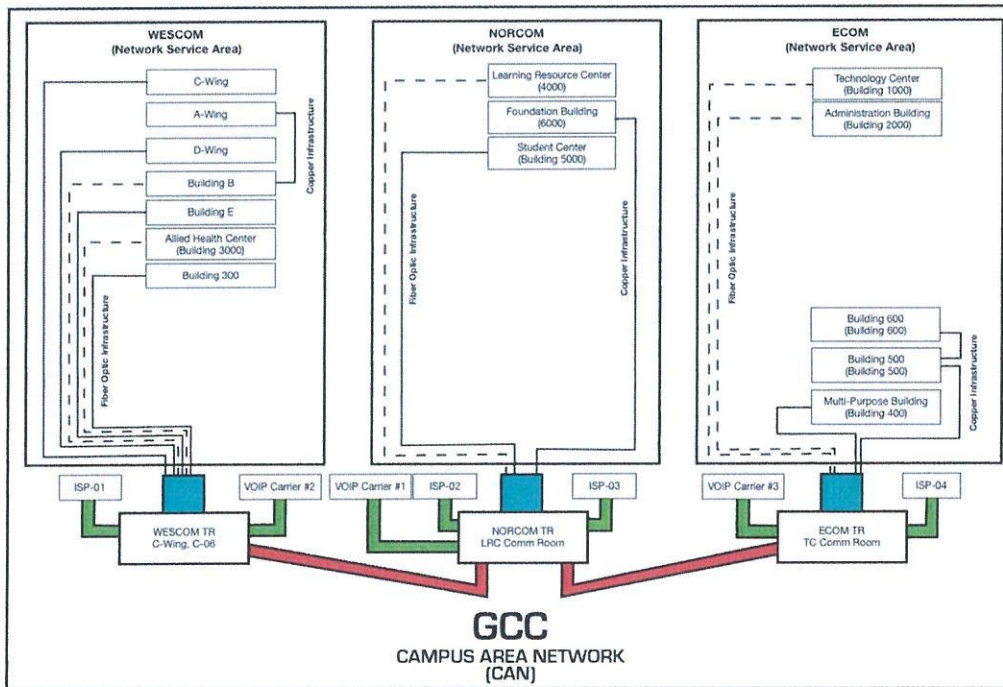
WESCOM
(Network Service Area)

C-Wing

A-Wing

D-Wing

Building B

Building E

Allied Health Center
(Building 3000)

Building 300

Copper Infrastructure

Fiber Optic Infrastructure

NORCOM
(Network Service Area)

Learning Resource Center
(4000)

Foundation Building
(6000)

Student Center
(Building 5000)

Fiber Optic Infrastructure

Copper Infrastructure

ECOM
(Network Service Area)

Technology Center
(Building 1000)

Administration Building
(Building 2000)

Fiber Optic Infrastructure

Building 600
(Building 600)

Building 500
(Building 500)

Multi-Purpose Building
(Building 400)

Copper Infrastructure

ISP-01

VOIP Carrier #2

WESCOM TR
C-Wing, C-06

VOIP Carrier #1

ISP-02

ISP-03

NORCOM TR
LRC Comm Room

VOIP Carrier #3

ISP-04

ECOM TR
TC Comm Room

GCC
CAMPUS AREA NETWORK
(CAN)